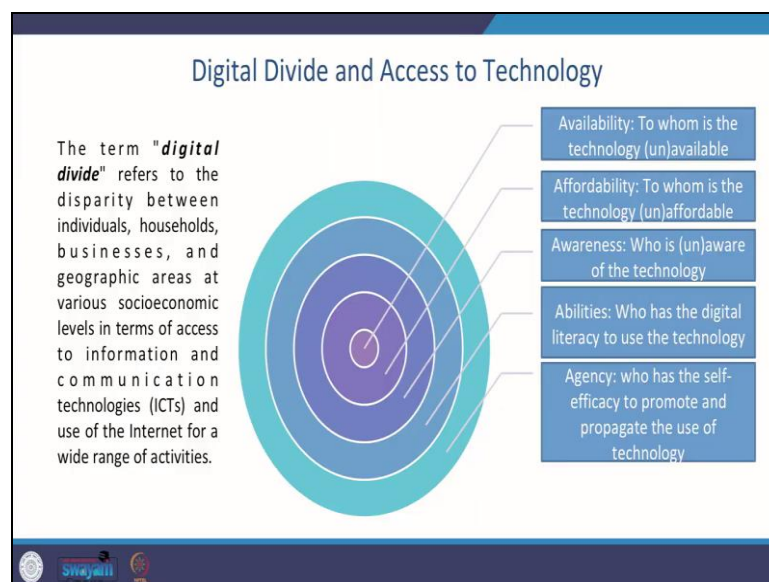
Digital Divide and Access to Technology

The term "*digital divide*" refers to the disparity between individuals, households, businesses, and geographic areas at various socioeconomic levels in terms of access to information and communication technologies (ICTs) and use of the Internet for a wide range of activities.

Availability: To whom is the technology (un)available

Affordability: To whom is the technology (un)affordable

Awareness: Who is (un)aware of the technology

Abilities: Who has the digital literacy to use the technology

Agency: who has the self-efficacy to promote and propagate the use of technology

swayam